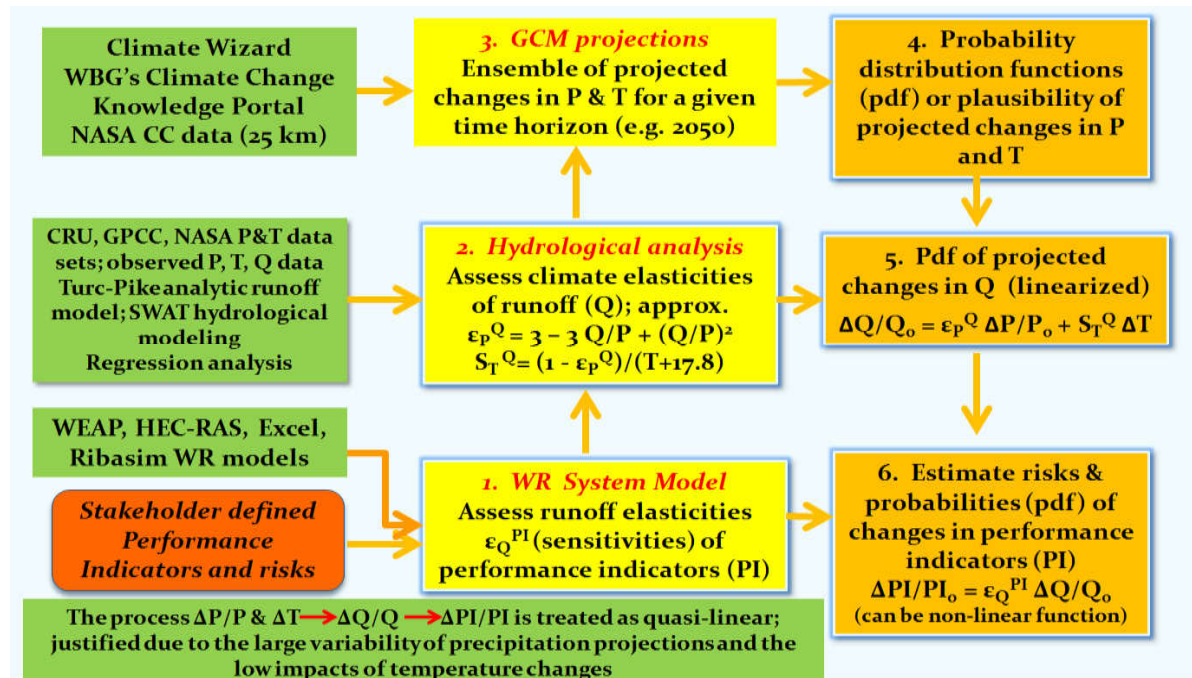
Climate Wizard
WBG's Climate Change Knowledge Portal
NASA CC data (25 km)

3. GCM projections
Ensemble of projected changes in P & T for a given time horizon (e.g. 2050)

4. Probability distribution functions (pdf) or plausibility of projected changes in P and T

CRU, GPCC, NASA P&T data sets; observed P, T, Q data
Turc-Pike analytic runoff model; SWAT hydrological modeling
Regression analysis

2. Hydrological analysis
Assess climate elasticities of runoff (Q); approx.
$\varepsilon_P^Q = 3 - 3\,Q/P + (Q/P)^2$
$S_T^Q = (1 - \varepsilon_P^Q)/(T+17.8)$

5. Pdf of projected changes in Q (linearized)
$\Delta Q/Q_o = \varepsilon_P^Q\,\Delta P/P_o + S_T^Q\,\Delta T$

WEAP, HEC-RAS, Excel, Ribasim WR models

Stakeholder defined Performance Indicators and risks

1. WR System Model
Assess runoff elasticities $\varepsilon_Q^{PI}$ (sensitivities) of performance indicators (PI)

6. Estimate risks & probabilities (pdf) of changes in performance indicators (PI)
$\Delta PI/PI_o = \varepsilon_Q^{PI}\,\Delta Q/Q_o$
(can be non-linear function)

The process $\Delta P/P$ & $\Delta T \rightarrow \Delta Q/Q \rightarrow \Delta PI/PI$ is treated as quasi-linear; justified due to the large variability of precipitation projections and the low impacts of temperature changes